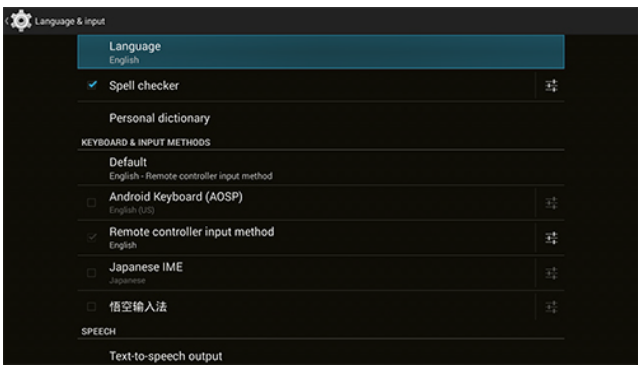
Language & input

Language
English

Spell checker

Personal dictionary

KEYBOARD & INPUT METHODS

Default
English - Remote controller input method

Android Keyboard (AOSP)
English (US)

Remote controller input method
English

Japanese IME
Japanese

悟空输入法

SPEECH

Text-to-speech output